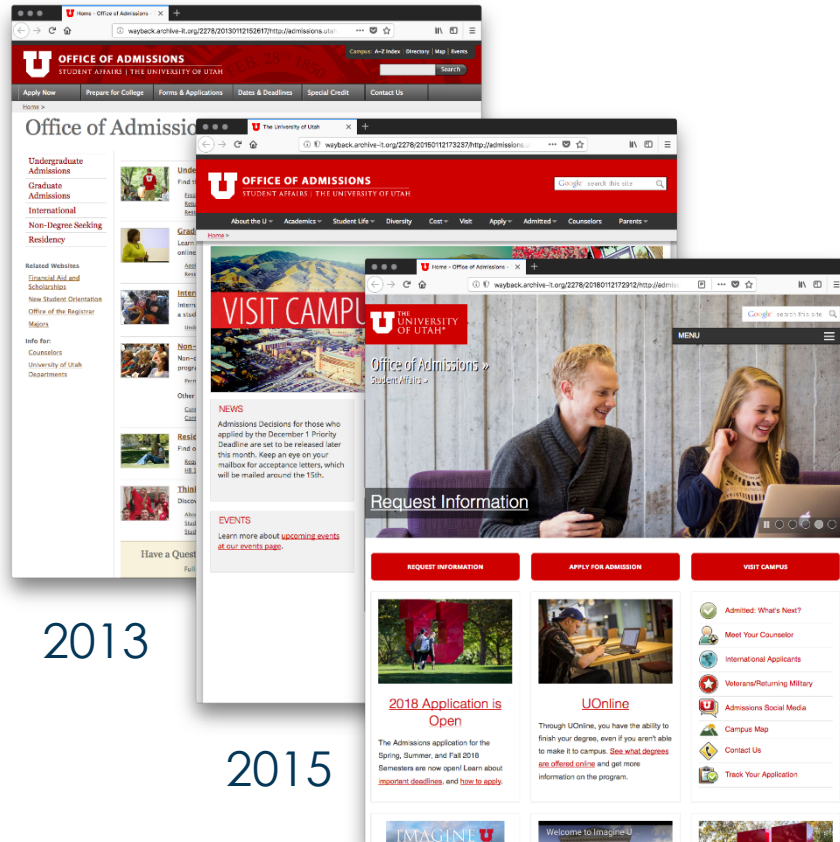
Home - Office of Admissions
wayback.archive-it.org/2278/20130112152617/http://admissions.utah
OFFICE OF ADMISSIONS
STUDENT AFFAIRS | THE UNIVERSITY OF UTAH
Campus: A–Z Index | Directory | Map | Events
Search
Apply Now | Prepare for College | Forms & Applications | Dates & Deadlines | Special Credit | Contact Us
Home >
Office of Admissions

Undergraduate Admissions
Graduate Admissions
International
Non-Degree Seeking
Residency

Related Websites
Financial Aid and Scholarships
New Student Orientation
Office of the Registrar
Majors

Info for:
Counselors
University of Utah Departments

Unde
Grad
Learn
Inter
Non-
Resi
Find o
Thin
Discov
Have a Quest

2013

The University of Utah
wayback.archive-it.org/2278/20150112173237/http://admissions.u
OFFICE OF ADMISSIONS
STUDENT AFFAIRS | THE UNIVERSITY OF UTAH
Google search this site
About the U | Academics | Student Life | Diversity | Cost | Visit | Apply | Admitted | Counselors | Parents
Home >
VISIT CAMPU

NEWS
Admissions Decisions for those who applied by the December 1 Priority Deadline are set to be released later this month. Keep an eye on your mailbox for acceptance letters, which will be mailed around the 15th.

EVENTS
Learn more about upcoming events at our events page.

2015

Home - Office of Admissions
wayback.archive-it.org/2278/20180112172312/http://admi
THE UNIVERSITY OF UTAH
Google search this site
MENU
Office of Admissions »
Student Affairs »
Request Information

REQUEST INFORMATION
APPLY FOR ADMISSION
VISIT CAMPUS

2018 Application is Open
The Admissions application for the Spring, Summer, and Fall 2018 Semesters are now open! Learn about important deadlines, and how to apply.

UOnline
Through UOnline, you have the ability to finish your degree, even if you aren't able to make it to campus. See what degrees are offered online and get more information on the program.

Admitted: What's Next?
Meet Your Counselor
International Applicants
Veterans/Returning Military
Admissions Social Media
Campus Map
Contact Us
Track Your Application

IMAGINE U
Welcome to Imagine U